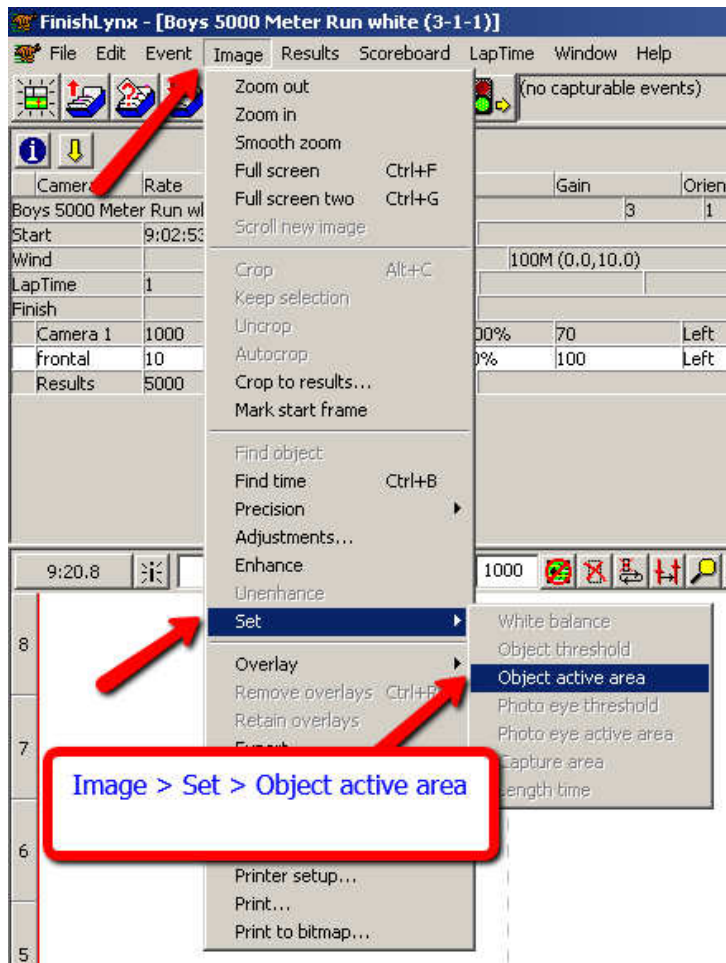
FinishLynx - [Boys 5000 Meter Run white (3-1-1)]

File Edit Event Image Results Scoreboard LapTime Window Help

(no capturable events)

| Camera | Rate | | Gain | Orien |
|---|---|---|---|---|
| Boys 5000 Meter Run wl | | | 3 | 1 |
| Start | 9:02:53 | | | |
| Wind | | 100M (0.0,10.0) | | |
| LapTime | 1 | | | |
| Finish | | | | |
| Camera 1 | 1000 | 00% | 70 | Left |
| frontal | 10 | 0% | 100 | Left |
| Results | 5000 | | | |

Zoom out
Zoom in
Smooth zoom
Full screen Ctrl+F
Full screen two Ctrl+G
Scroll new image
Crop Alt+C
Keep selection
Uncrop
Autocrop
Crop to results...
Mark start frame
Find object
Find time Ctrl+B
Precision
Adjustments...
Enhance
Unenhance
Set
Overlay
Remove overlays Ctrl+R
Retain overlays
Export
Printer setup...
Print...
Print to bitmap...

White balance
Object threshold
Object active area
Photo eye threshold
Photo eye active area
Capture area
Length time

9:20.8
1000

8
7
6
5

Image > Set > Object active area